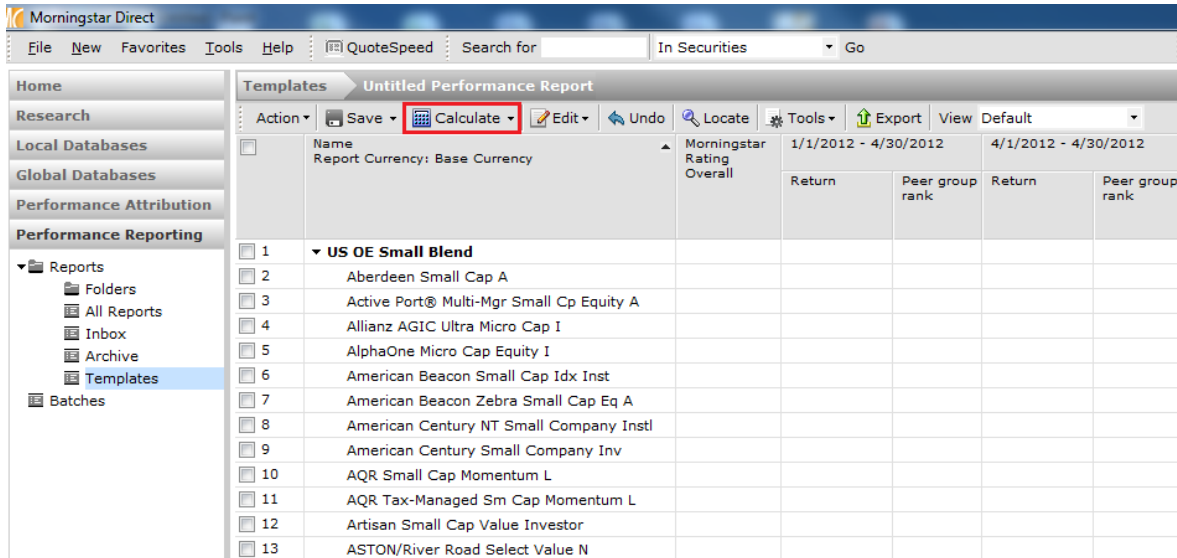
Morningstar Direct

File New Favorites Tools Help QuoteSpeed Search for In Securities Go

Home
Research
Local Databases
Global Databases
Performance Attribution
Performance Reporting

Reports
Folders
All Reports
Inbox
Archive
Templates
Batches

Templates Untitled Performance Report

Action Save Calculate Edit Undo Locate Tools Export View Default

| | Name Report Currency: Base Currency | Morningstar Rating Overall | 1/1/2012 - 4/30/2012 Return | Peer group rank | 4/1/2012 - 4/30/2012 Return | Peer group rank |
|---|---|---|---|---|---|---|
| 1 | US OE Small Blend | | | | | |
| 2 | Aberdeen Small Cap A | | | | | |
| 3 | Active Port® Multi-Mgr Small Cp Equity A | | | | | |
| 4 | Allianz AGIC Ultra Micro Cap I | | | | | |
| 5 | AlphaOne Micro Cap Equity I | | | | | |
| 6 | American Beacon Small Cap Idx Inst | | | | | |
| 7 | American Beacon Zebra Small Cap Eq A | | | | | |
| 8 | American Century NT Small Company Instl | | | | | |
| 9 | American Century Small Company Inv | | | | | |
| 10 | AQR Small Cap Momentum L | | | | | |
| 11 | AQR Tax-Managed Sm Cap Momentum L | | | | | |
| 12 | Artisan Small Cap Value Investor | | | | | |
| 13 | ASTON/River Road Select Value N | | | | | |